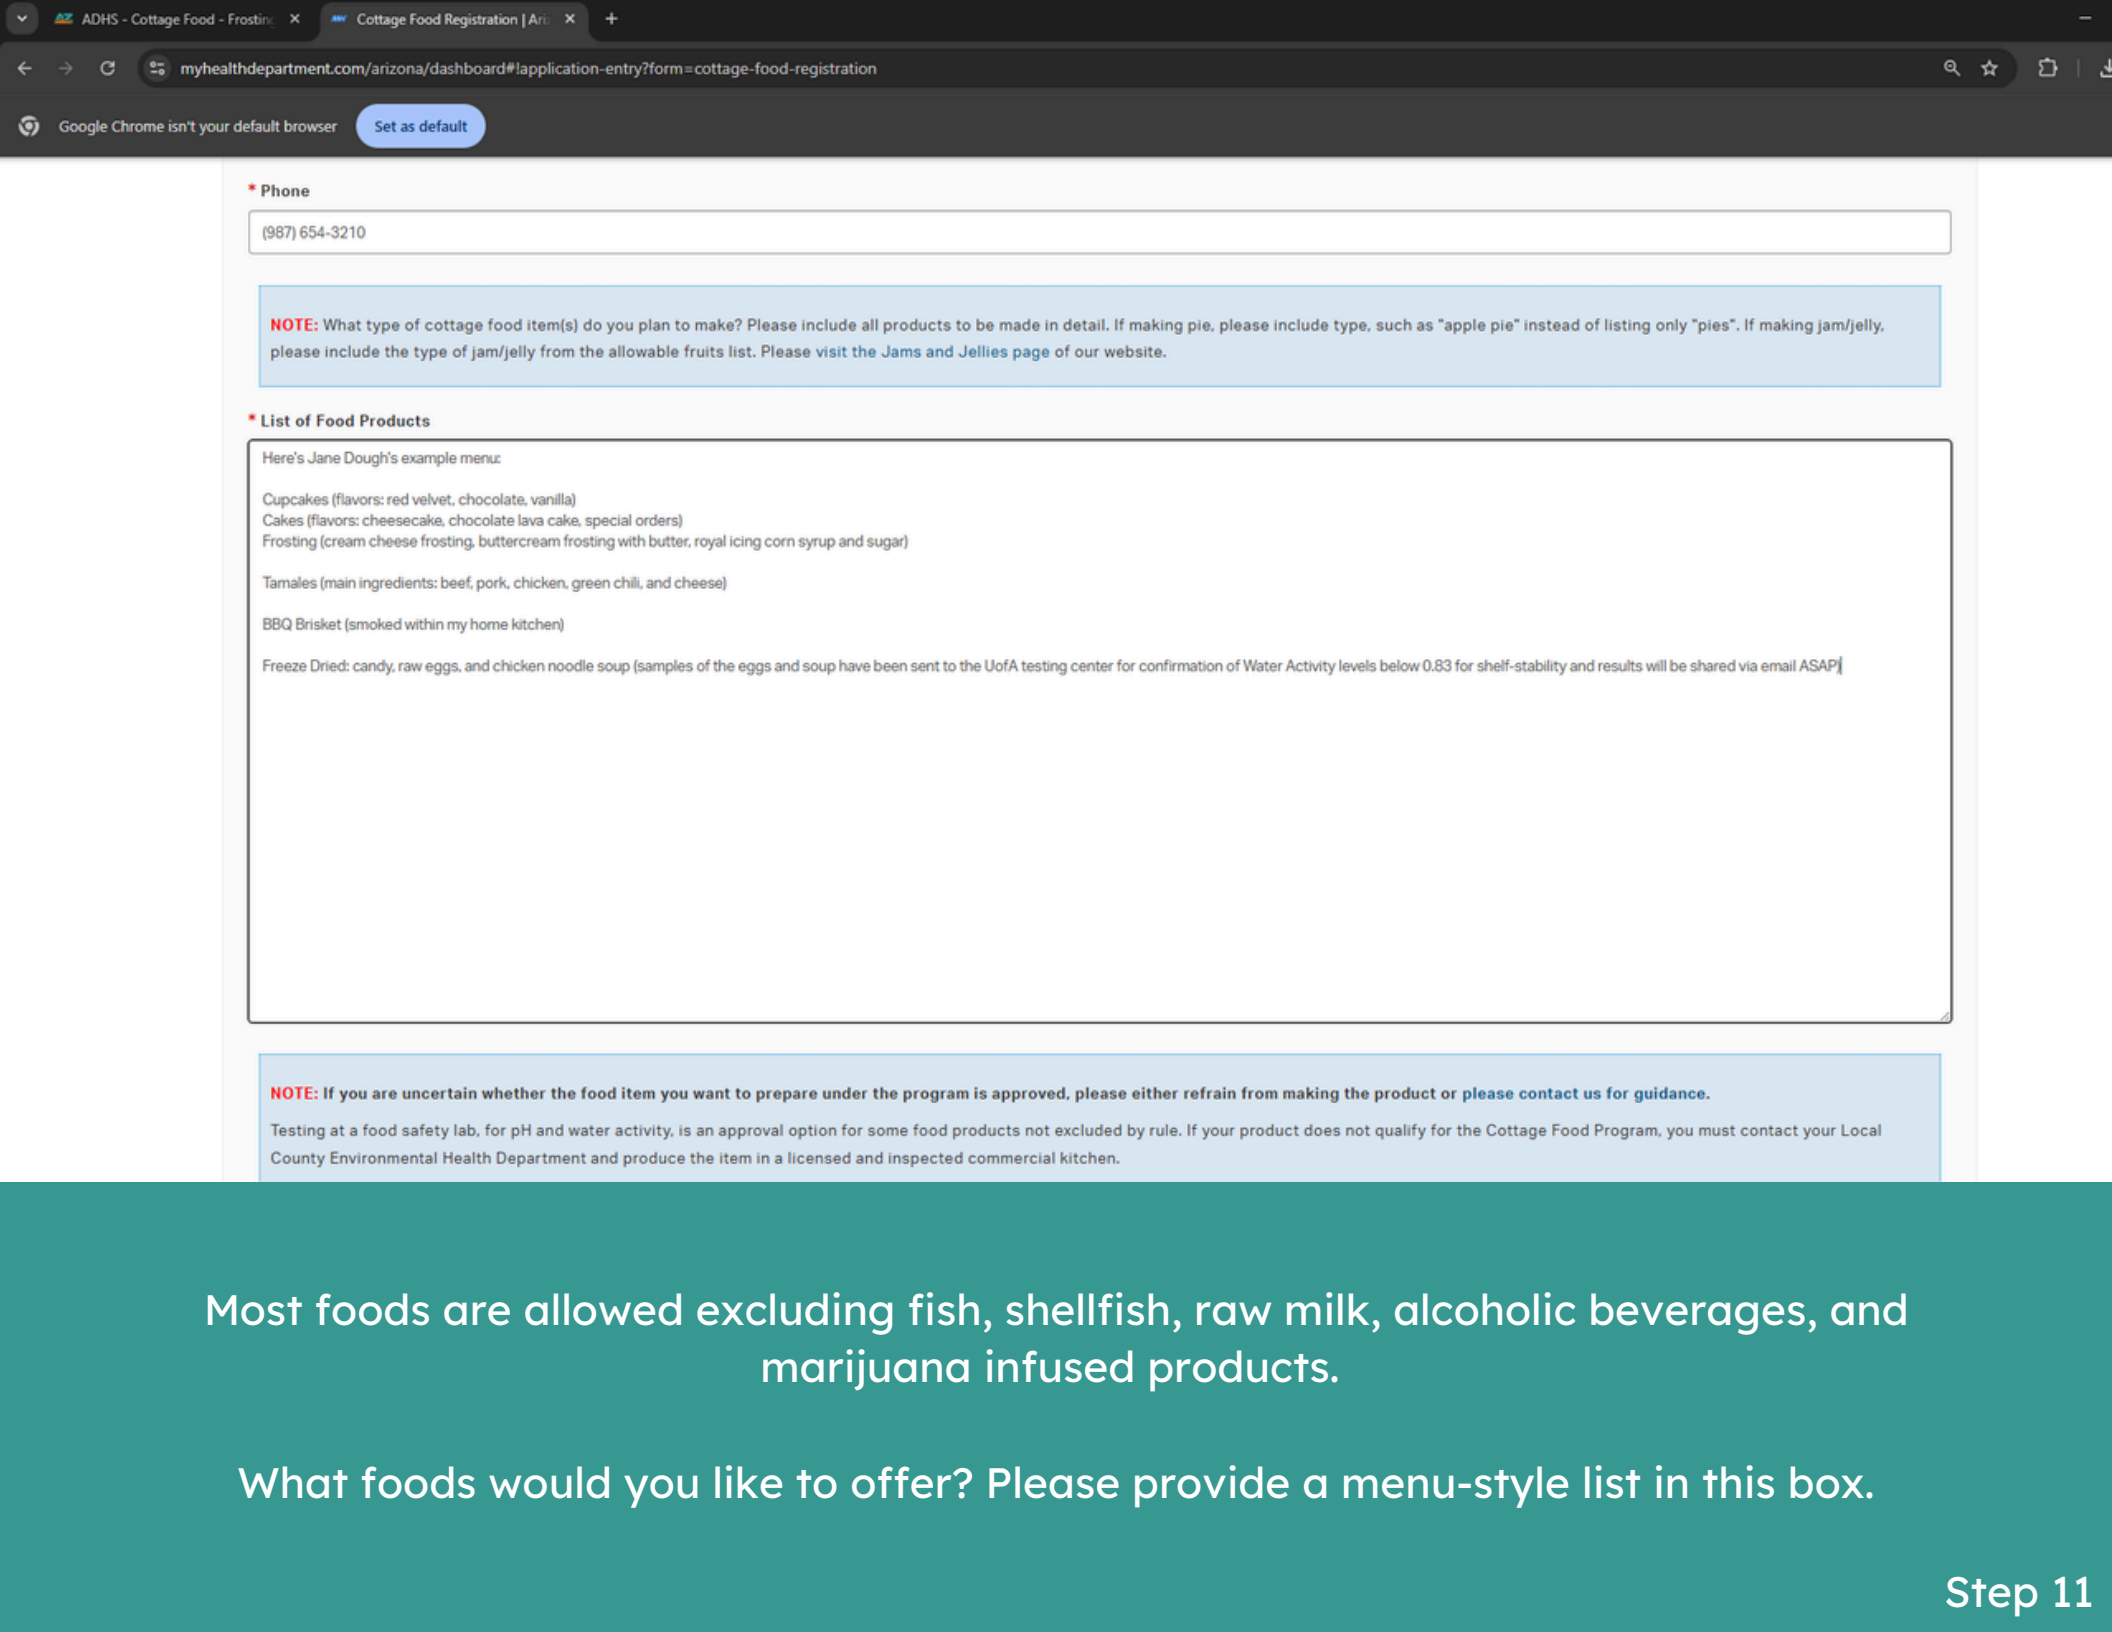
ADHS - Cottage Food - Frostin
Cottage Food Registration | Ari

myhealthdepartment.com/arizona/dashboard#!application-entry?form=cottage-food-registration

Google Chrome isn't your default browser
Set as default

* Phone

(987) 654-3210

NOTE: What type of cottage food item(s) do you plan to make? Please include all products to be made in detail. If making pie, please include type, such as "apple pie" instead of listing only "pies". If making jam/jelly, please include the type of jam/jelly from the allowable fruits list. Please visit the Jams and Jellies page of our website.

* List of Food Products

Here's Jane Dough's example menu:

Cupcakes (flavors: red velvet, chocolate, vanilla)
Cakes (flavors: cheesecake, chocolate lava cake, special orders)
Frosting (cream cheese frosting, buttercream frosting with butter, royal icing corn syrup and sugar)

Tamales (main ingredients: beef, pork, chicken, green chili, and cheese)

BBQ Brisket (smoked within my home kitchen)

Freeze Dried: candy, raw eggs, and chicken noodle soup (samples of the eggs and soup have been sent to the UofA testing center for confirmation of Water Activity levels below 0.83 for shelf-stability and results will be shared via email ASAP)

NOTE: If you are uncertain whether the food item you want to prepare under the program is approved, please either refrain from making the product or please contact us for guidance.

Testing at a food safety lab, for pH and water activity, is an approval option for some food products not excluded by rule. If your product does not qualify for the Cottage Food Program, you must contact your Local County Environmental Health Department and produce the item in a licensed and inspected commercial kitchen.

Most foods are allowed excluding fish, shellfish, raw milk, alcoholic beverages, and marijuana infused products.

What foods would you like to offer? Please provide a menu-style list in this box.

Step 11